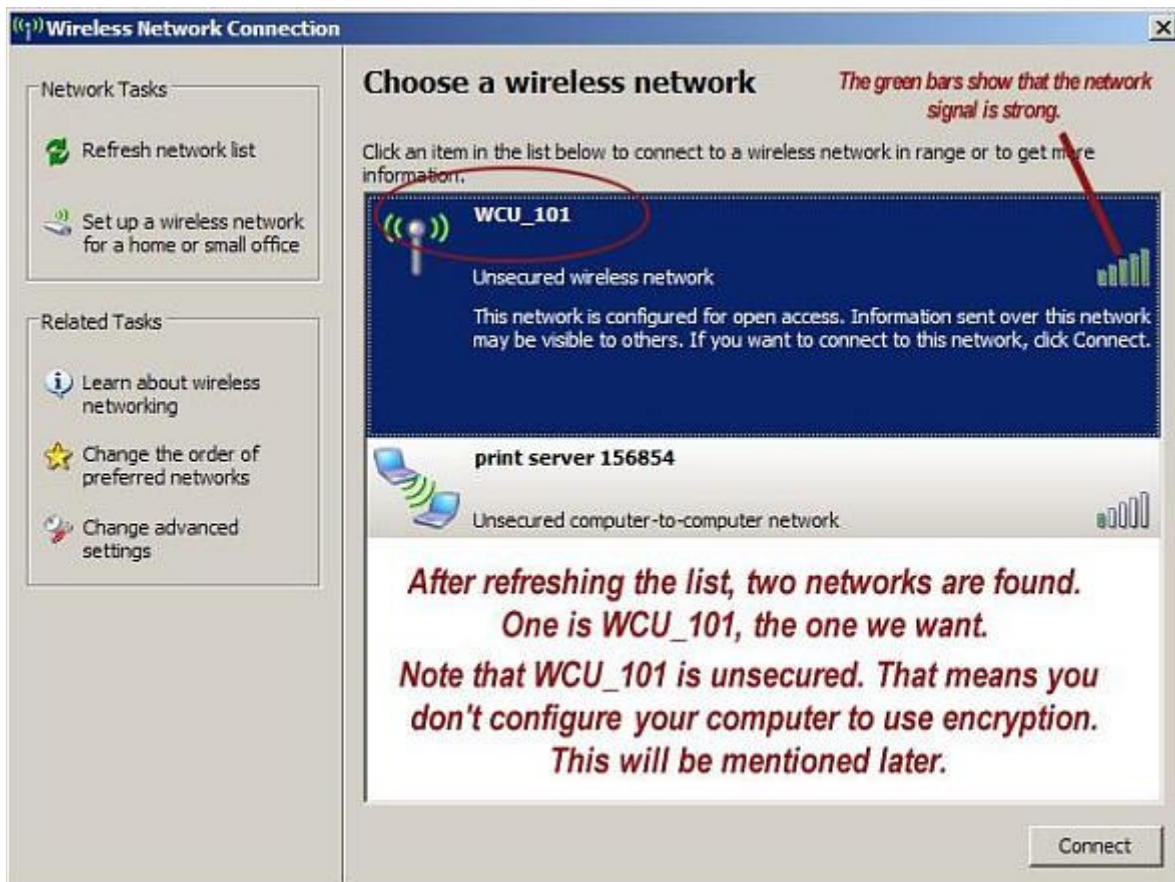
Wireless Network Connection

Network Tasks

Refresh network list

Set up a wireless network for a home or small office

Related Tasks

Learn about wireless networking

Change the order of preferred networks

Change advanced settings

Choose a wireless network

The green bars show that the network signal is strong.

Click an item in the list below to connect to a wireless network in range or to get more information.

WCU_101

Unsecured wireless network

This network is configured for open access. Information sent over this network may be visible to others. If you want to connect to this network, click Connect.

print server 156854

Unsecured computer-to-computer network

After refreshing the list, two networks are found. One is WCU_101, the one we want.

Note that WCU_101 is unsecured. That means you don't configure your computer to use encryption. This will be mentioned later.

Connect